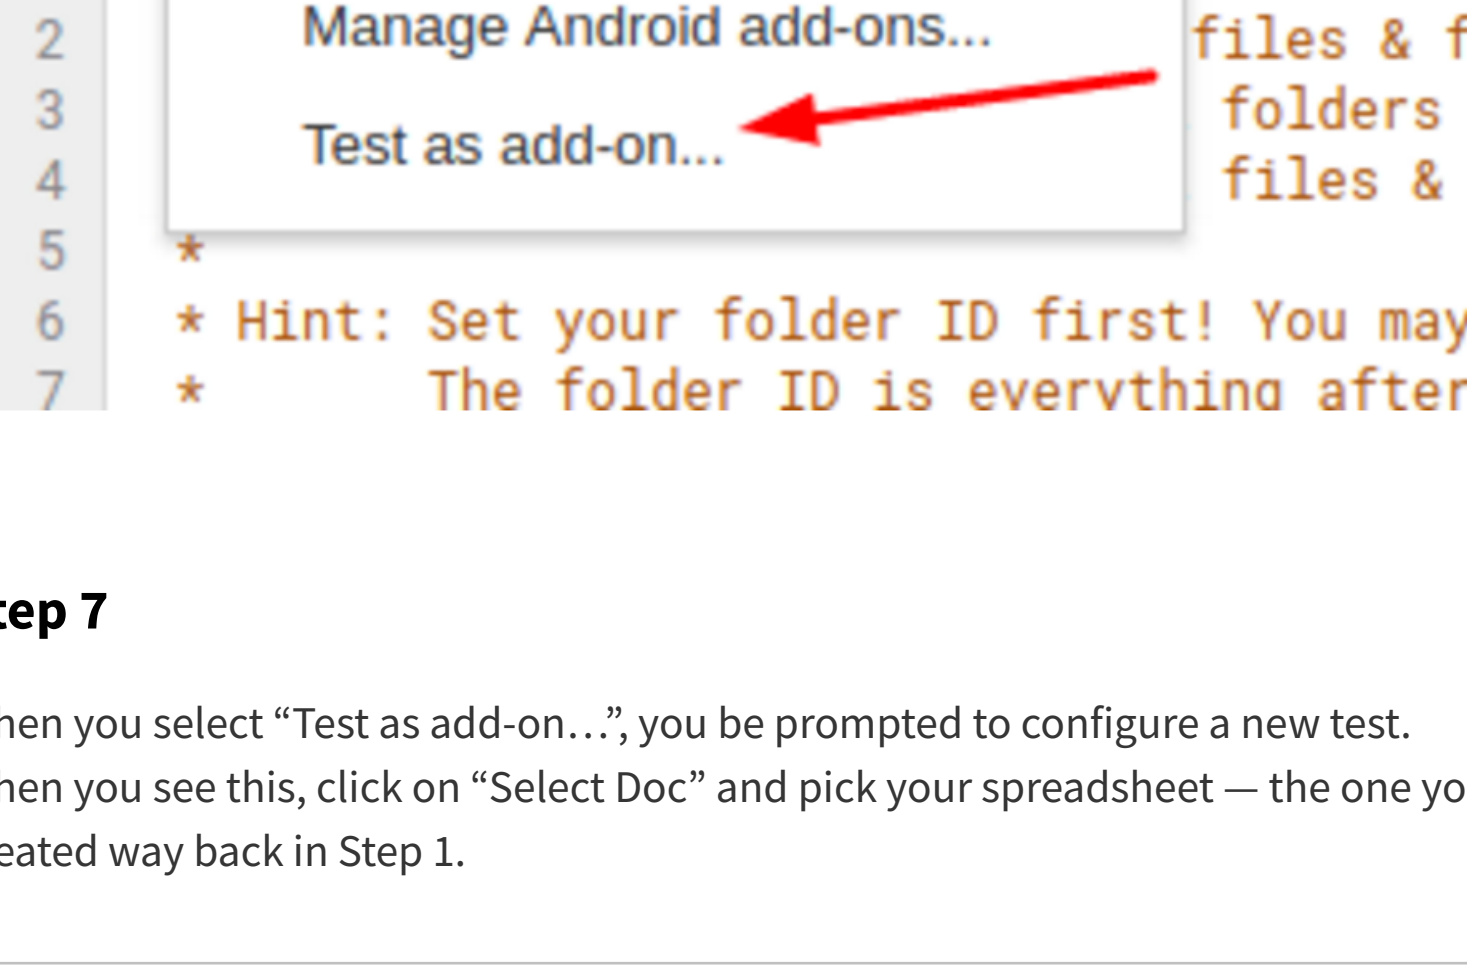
2
3
4
5
6
7

Manage Android add-ons...

Test as add-on...

files & f
folders
files &
*
* Hint: Set your folder ID first! You may
*       The folder ID is everything after

tep 7

hen you select “Test as add-on…”, you be prompted to configure a new test. hen you see this, click on “Select Doc” and pick your spreadsheet — the one yo eated way back in Step 1.